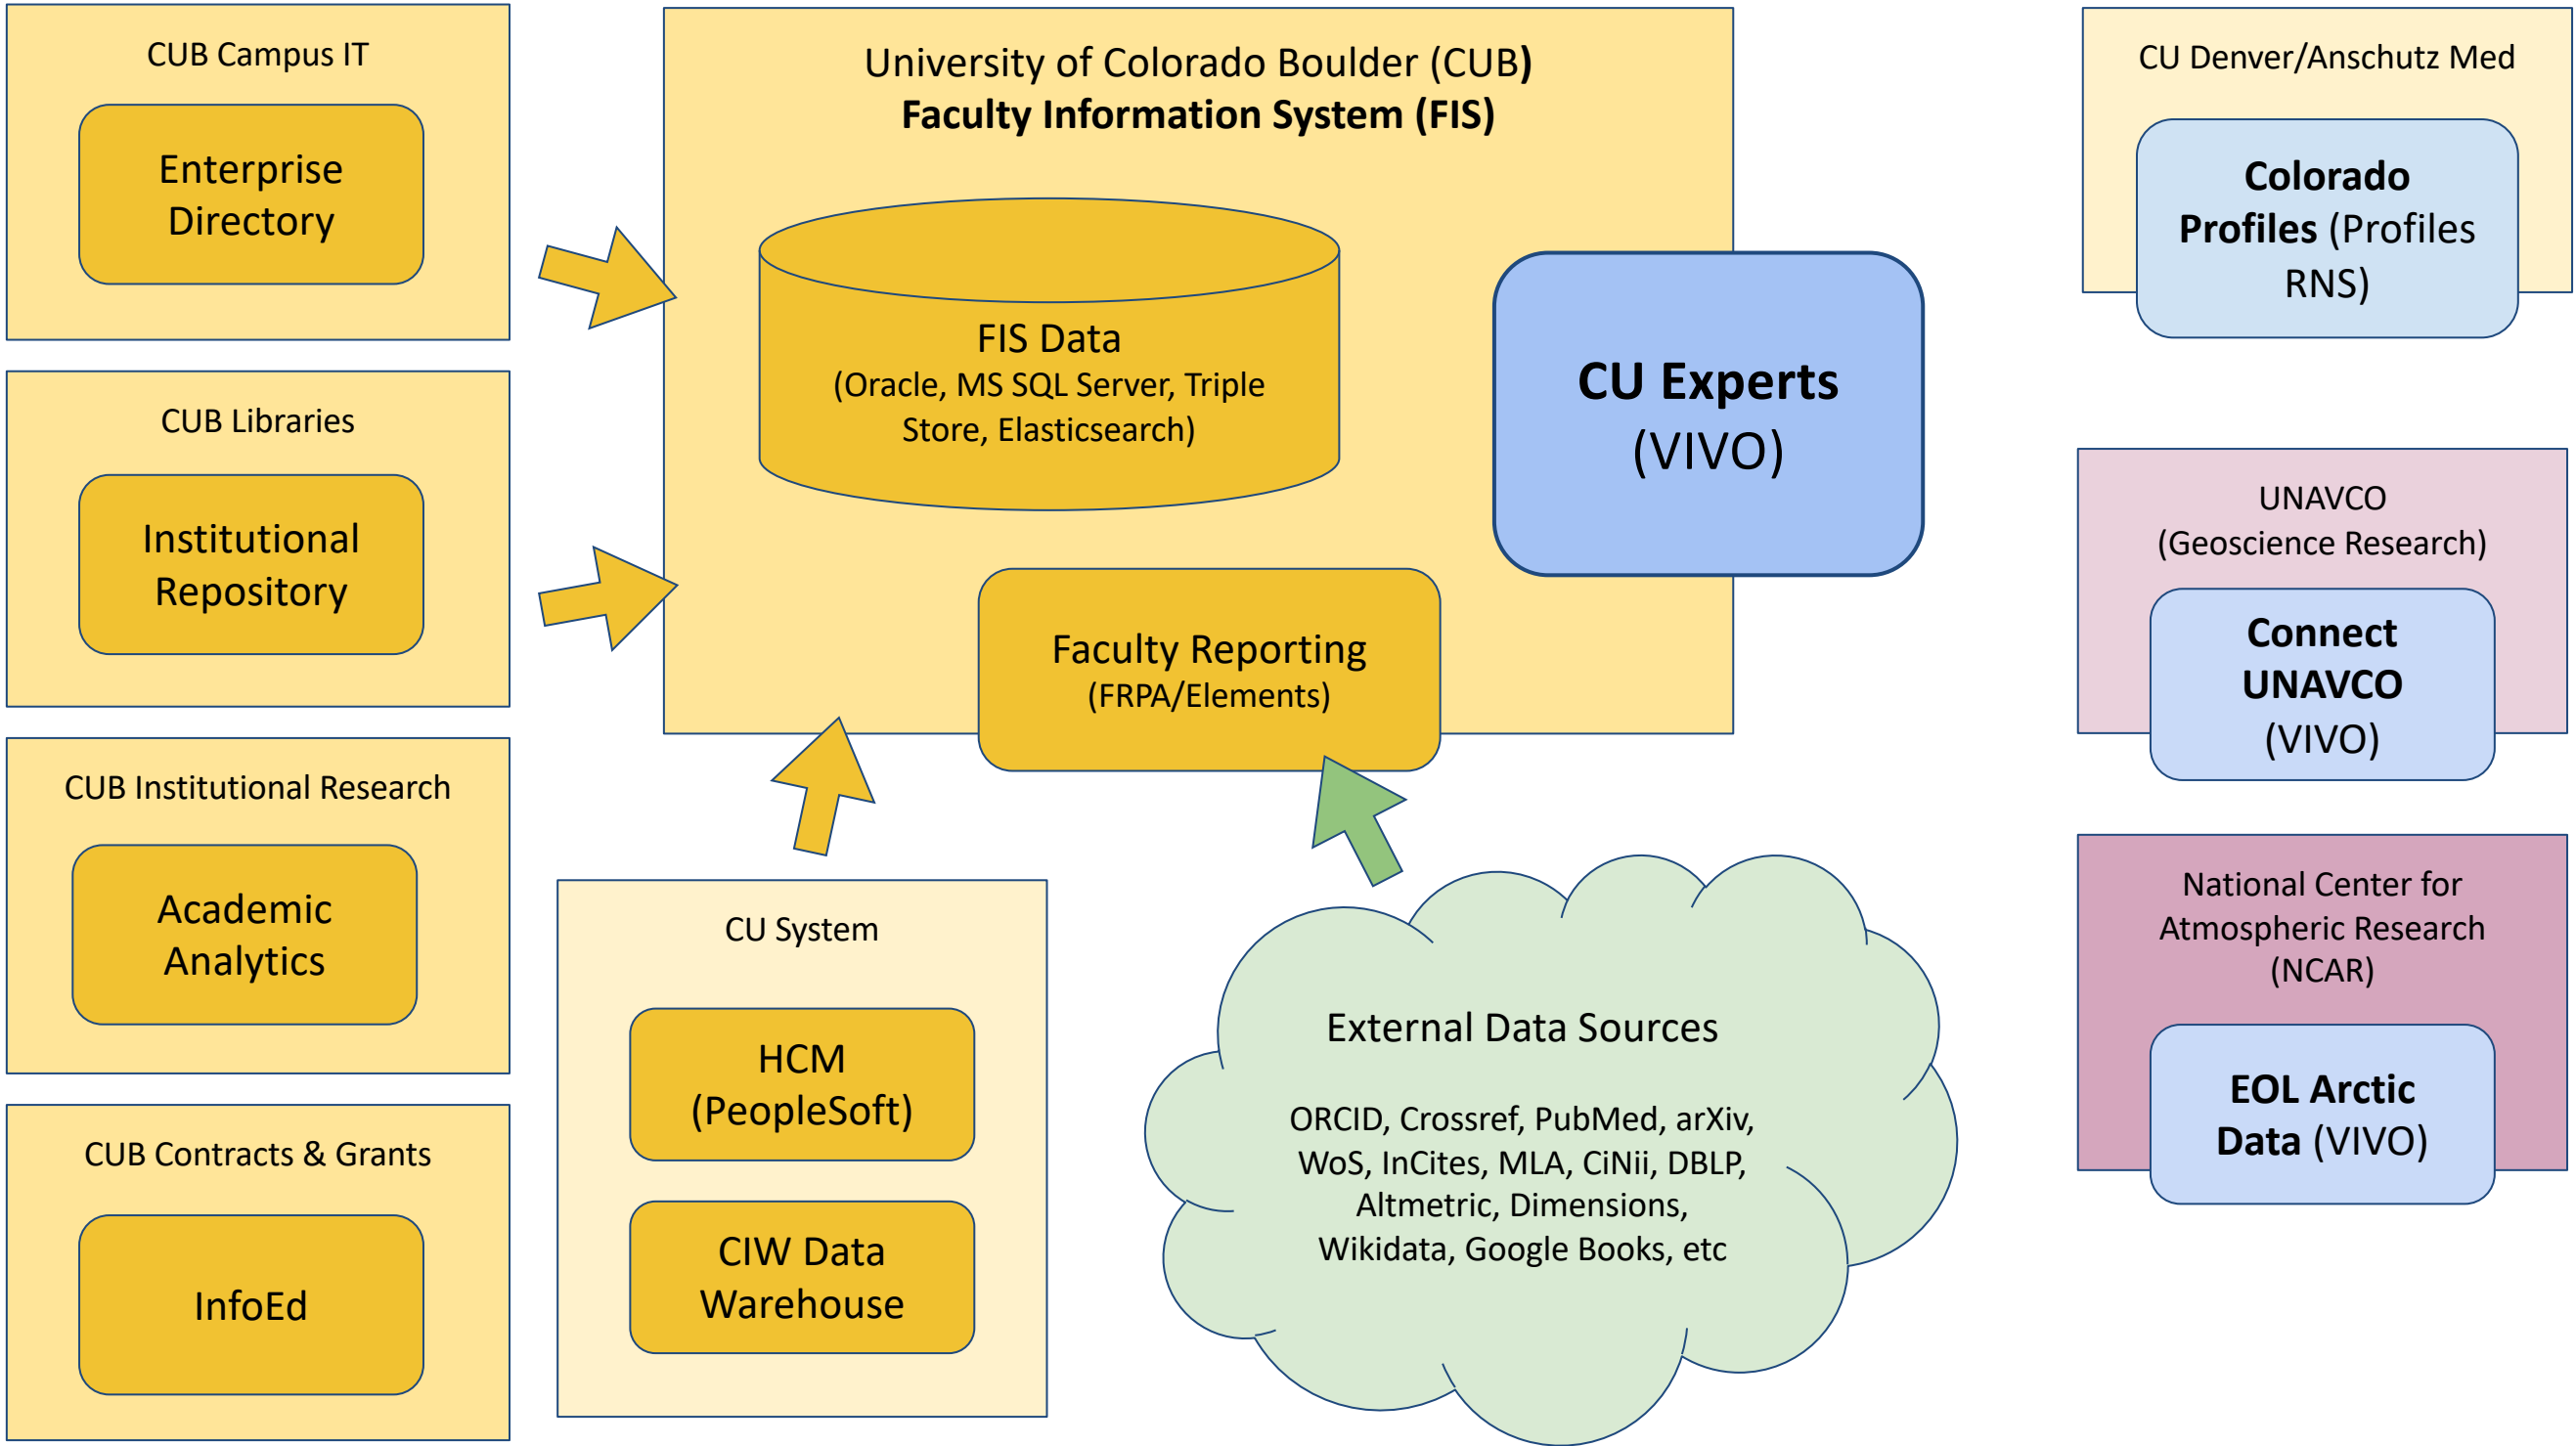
CUB Campus IT

Enterprise Directory

CUB Libraries

Institutional Repository

CUB Institutional Research

Academic Analytics

CUB Contracts & Grants

InfoEd

University of Colorado Boulder (CUB)
**Faculty Information System (FIS)**

FIS Data
(Oracle, MS SQL Server, Triple Store, Elasticsearch)

**CU Experts**
(VIVO)

Faculty Reporting
(FRPA/Elements)

CU System

HCM (PeopleSoft)

CIW Data Warehouse

External Data Sources

ORCID, Crossref, PubMed, arXiv, WoS, InCites, MLA, CiNii, DBLP, Altmetric, Dimensions, Wikidata, Google Books, etc

CU Denver/Anschutz Med

**Colorado Profiles** (Profiles RNS)

UNAVCO
(Geoscience Research)

**Connect UNAVCO**
(VIVO)

National Center for Atmospheric Research (NCAR)

**EOL Arctic Data** (VIVO)